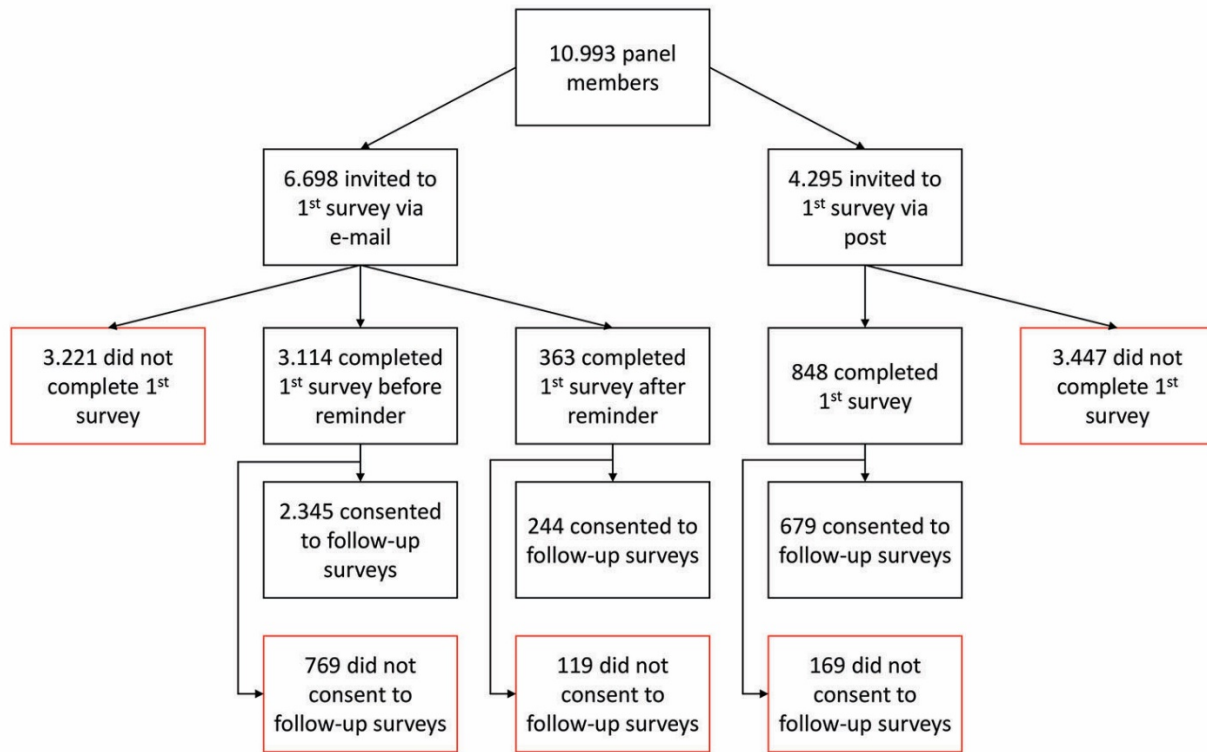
10.993 panel members

6.698 invited to 1$^{st}$ survey via e-mail

4.295 invited to 1$^{st}$ survey via post

3.221 did not complete 1$^{st}$ survey

3.114 completed 1$^{st}$ survey before reminder

363 completed 1$^{st}$ survey after reminder

848 completed 1$^{st}$ survey

3.447 did not complete 1$^{st}$ survey

2.345 consented to follow-up surveys

244 consented to follow-up surveys

679 consented to follow-up surveys

769 did not consent to follow-up surveys

119 did not consent to follow-up surveys

169 did not consent to follow-up surveys